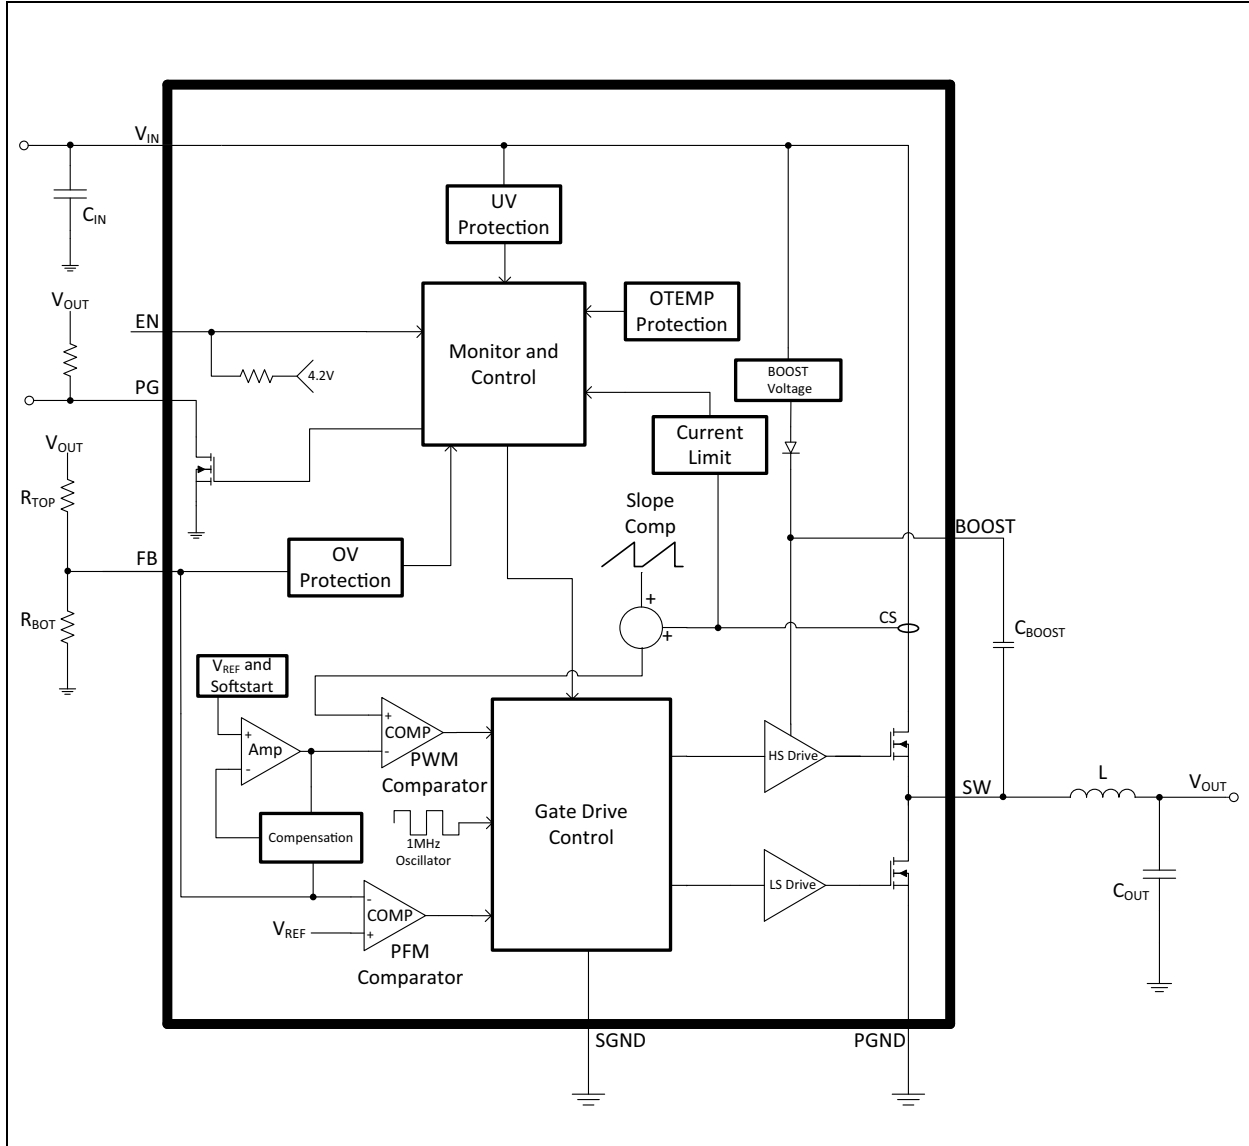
$V_{IN}$

$C_{IN}$

UV Protection

$V_{OUT}$

EN

OTEMP Protection

Monitor and Control

4.2V

BOOST Voltage

PG

$V_{OUT}$

Current Limit

$R_{TOP}$

Slope Comp

BOOST

FB

OV Protection

$R_{BOT}$

+

+

CS

$C_{BOOST}$

$V_{REF}$ and Softstart

+

-

COMP

PWM Comparator

+

-

Amp

HS Drive

Gate Drive Control

SW

L

$V_{OUT}$

Compensation

1MHz Oscillator

LS Drive

-

+

COMP

$V_{REF}$

PFM Comparator

$C_{OUT}$

SGND

PGND